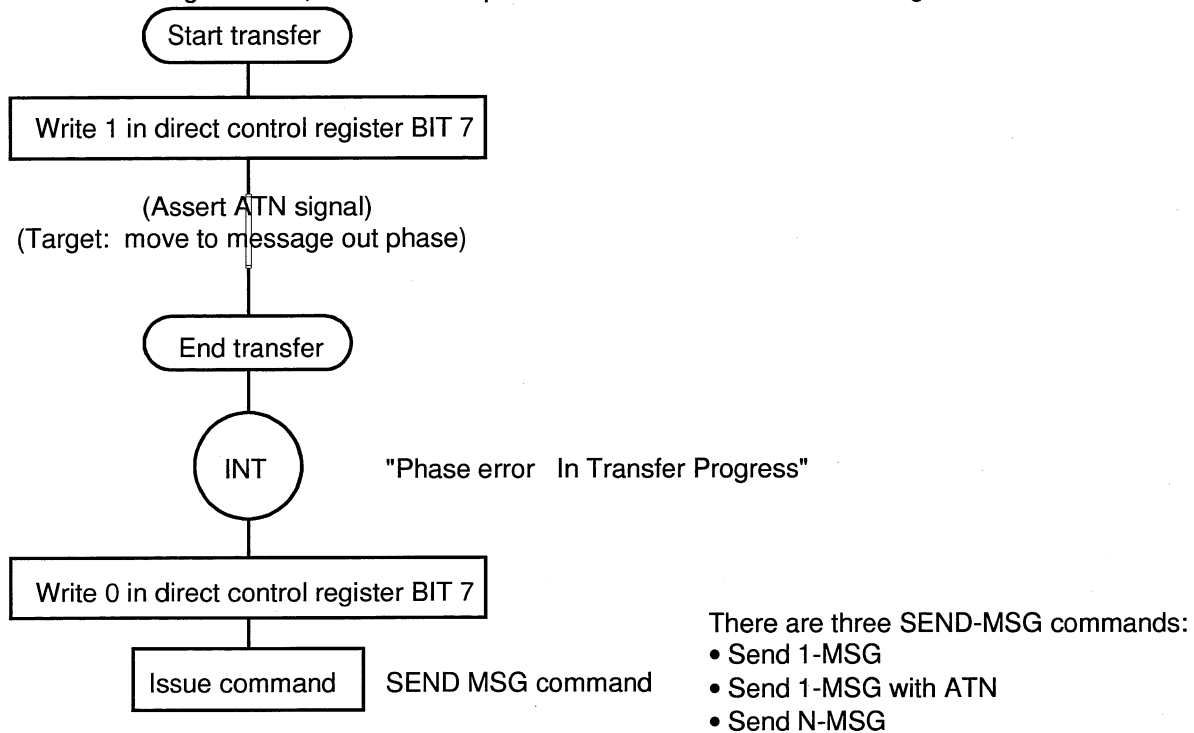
Start transfer

Write 1 in direct control register BIT 7

(Assert ATN signal)
(Target: move to message out phase)

End transfer

INT

"Phase error In Transfer Progress"

Write 0 in direct control register BIT 7

Issue command

SEND MSG command

There are three SEND-MSG commands:
• Send 1-MSG
• Send 1-MSG with ATN
• Send N-MSG